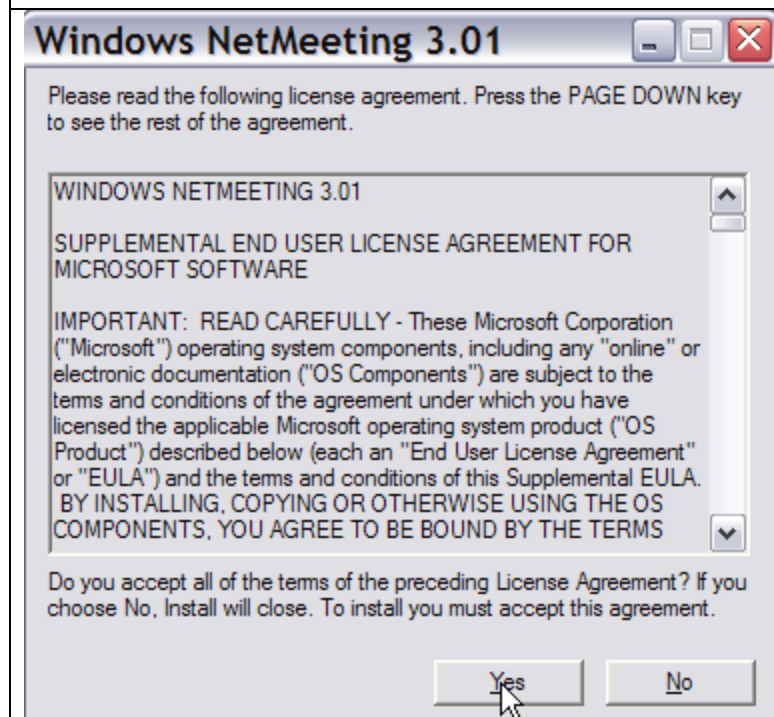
Windows NetMeeting 3.01

Please read the following license agreement. Press the PAGE DOWN key to see the rest of the agreement.

WINDOWS NETMEETING 3.01

SUPPLEMENTAL END USER LICENSE AGREEMENT FOR MICROSOFT SOFTWARE

IMPORTANT: READ CAREFULLY - These Microsoft Corporation ("Microsoft") operating system components, including any "online" or electronic documentation ("OS Components") are subject to the terms and conditions of the agreement under which you have licensed the applicable Microsoft operating system product ("OS Product") described below (each an "End User License Agreement" or "EULA") and the terms and conditions of this Supplemental EULA. BY INSTALLING, COPYING OR OTHERWISE USING THE OS COMPONENTS, YOU AGREE TO BE BOUND BY THE TERMS

Do you accept all of the terms of the preceding License Agreement? If you choose No, Install will close. To install you must accept this agreement.

Yes

No